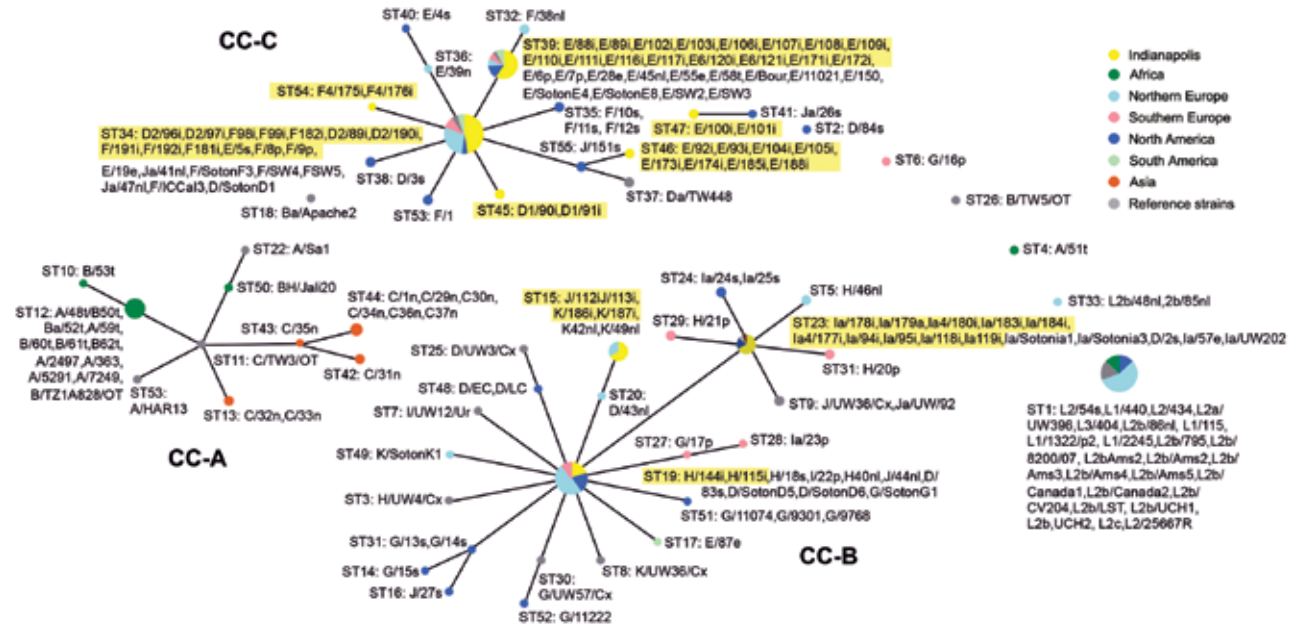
CC-C

ST40: E/4s
ST32: F/38nl
ST36: E/39n
ST39: E/88i,E/89i,E/102i,E/103i,E/106i,E/107i,E/108i,E/109i,E/110i,E/111i,E/116i,E/117i,E6/120i,E6/121i,E/171i,E/172i,E/6p,E/7p,E/28e,E/45nl,E/55e,E/58t,E/Bour,E/11021,E/150,E/SotonE4,E/SotonE8,E/SW2,E/SW3
ST54: F4/175i,F4/176i
ST35: F/10s,F/11s,F/12s
ST41: Ja/26s
ST47: E/100i,E/101i
ST2: D/84s
ST34: D2/96i,D2/97i,F98i,F99i,F182i,D2/89i,D2/190i,F/191i,F/192i,F181i,E/5s,F/8p,F/9p,E/19e,Ja/41nl,F/SotonF3,F/SW4,FSW5,Ja/47nl,F/ICCal3,D/SotonD1
ST55: J/151s
ST46: E/92i,E/93i,E/104i,E/105i,E/173i,E/174i,E/185i,E/188i
ST6: G/16p
ST38: D/3s
ST37: Da/TW448
ST18: Ba/Apache2
ST53: F/1
ST45: D1/90i,D1/91i
ST26: B/TW5/OT

Indianapolis
Africa
Northern Europe
Southern Europe
North America
South America
Asia
Reference strains

ST22: A/Sa1
ST10: B/53t
ST50: BH/Jali20
ST44: C/1n,C/29n,C30n,C/34n,C36n,C37n
ST12: A/48t/B50t,Ba/52t,A/59t,B/60t,B/61t,B62t,A/2497,A/363,A/5291,A/7249,B/TZ1A828/OT
ST43: C/35n
ST11: C/TW3/OT
ST42: C/31n
ST53: A/HAR13
ST13: C/32n,C/33n

CC-A

ST4: A/51t
ST24: Ia/24s,Ia/25s
ST5: H/46nl
ST33: L2b/48nl,2b/85nl
ST15: J/112i,J/113i,K/186i,K/187i,K42nl,K/49nl
ST29: H/21p
ST23: Ia/178i,Ia/179a,Ia4/180i,Ia/183i,Ia/184i,Ia4/177i,Ia/94i,Ia/95i,Ia/118i,Ia119i,Ia/Sotonia1,Ia/Sotonia3,D/2s,Ia/57e,Ia/UW202
ST25: D/UW3/Cx
ST31: H/20p
ST48: D/EC,D/LC
ST20: D/43nl
ST9: J/UW36/Cx,Ja/UW/92
ST7: I/UW12/Ur
ST27: G/17p
ST28: Ia/23p
ST49: K/SotonK1
ST19: H/144i,H/115i,H/18s,I/22p,H40nl,J/44nl,D/83s,D/SotonD5,D/SotonD6,G/SotonG1
ST3: H/UW4/Cx
ST51: G/11074,G/9301,G/9768
ST31: G/13s,G/14s
ST17: E/87e
ST14: G/15s
ST8: K/UW36/Cx
ST16: J/27s
ST30: G/UW57/Cx
ST52: G/11222

CC-B

ST1: L2/54s,L1/440,L2/434,L2a/UW396,L3/404,L2b/86nl,L1/115,L1/1322/p2,L1/2245,L2b/795,L2b/8200/07,L2bAms2,L2b/Ams2,L2b/Ams3,L2b/Ams4,L2b/Ams5,L2b/Canada1,L2b/Canada2,L2b/CV204,L2b/LST,L2b/UCH1,L2b,UCH2,L2c,L2/25667R